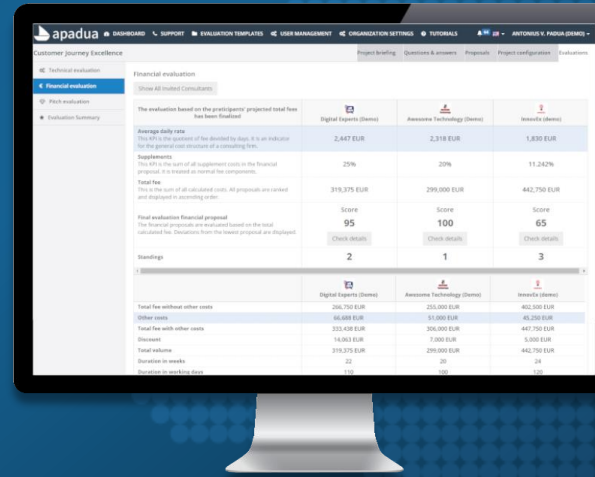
apadua DASHBOARD SUPPORT EVALUATION TEMPLATES USER MANAGEMENT ORGANIZATION SETTINGS TUTORIALS ANTONIUS V. PADUA (DEMO)

Customer Journey Excellence

Project briefing Questions & answers Proposals Project configuration Evaluations

Technical evaluation
Financial evaluation
Pitch evaluation
Evaluation Summary

Financial evaluation

Show All Invited Consultants

| The evaluation based on the participants' projected total fees has been finalized | Digital Experts (Demo) | Awesome Technology (Demo) | Innovits (demo) |
|---|---|---|---|
| Average daily rate This KPI is the quotient of fee divided by days. It is an indicator for the general cost structure of a consulting firm. | 2,447 EUR | 2,318 EUR | 1,830 EUR |
| Supplements This KPI is the sum of all supplement costs in the financial proposal. It is treated as normal fee components. | 25% | 20% | 11.242% |
| Total fee This is the sum of all calculated costs. All proposals are ranked and displayed in ascending order. | 319,375 EUR | 299,000 EUR | 442,750 EUR |
| Final evaluation financial proposal The financial proposals are evaluated based on the total calculated fee. Deviations from the lowest proposal are displayed. | Score 95 Check details | Score 100 Check details | Score 65 Check details |
| Standings | 2 | 1 | 3 |

|  | Digital Experts (Demo) | Awesome Technology (Demo) | Innovits (demo) |
|---|---|---|---|
| Total fee without other costs | 266,750 EUR | 255,000 EUR | 402,500 EUR |
| Other costs | 66,688 EUR | 51,000 EUR | 45,250 EUR |
| Total fee with other costs | 333,438 EUR | 306,000 EUR | 447,750 EUR |
| Discount | 14,063 EUR | 7,000 EUR | 5,000 EUR |
| Total volume | 319,375 EUR | 299,000 EUR | 442,750 EUR |
| Duration in weeks | 22 | 20 | 24 |
| Duration in working days | 110 | 100 | 120 |